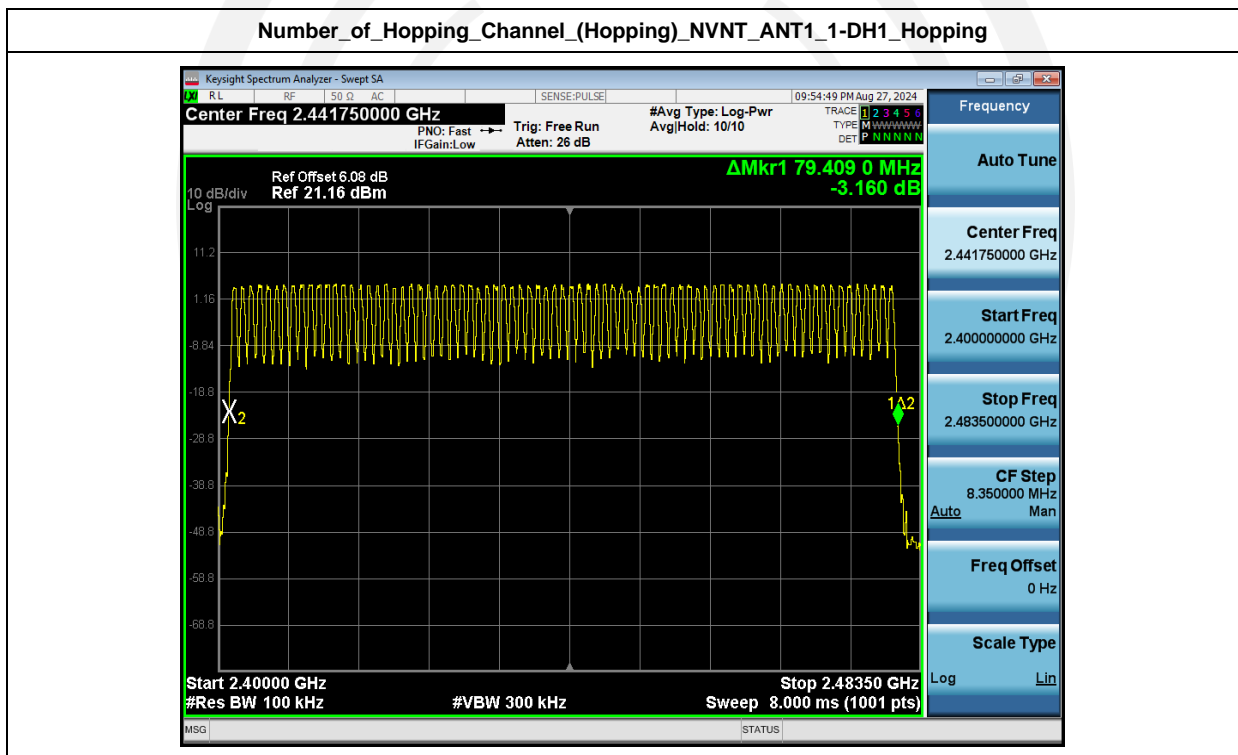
Number_of_Hopping_Channel_(Hopping)_NVNT_ANT1_1-DH1_Hopping

Keysight Spectrum Analyzer - Swept SA

RL RF 50 Ω AC SENSE:PULSE 09:54:49 PM Aug 27, 2024

Center Freq 2.441750000 GHz

PNO: Fast IFGain:Low

Trig: Free Run Atten: 26 dB

#Avg Type: Log-Pwr Avg|Hold: 10/10

TRACE 1 2 3 4 5 6 TYPE M WWWWW DET P N N N N N

Frequency

Ref Offset 6.08 dB
10 dB/div Ref 21.16 dBm
Log

ΔMkr1 79.409 0 MHz
-3.160 dB

11.2
1.16
-8.84
-18.8
-28.8
-38.8
-48.8
-58.8
-68.8

X2

1Δ2

Start 2.40000 GHz
#Res BW 100 kHz
#VBW 300 kHz
Stop 2.48350 GHz
Sweep 8.000 ms (1001 pts)

Auto Tune

Center Freq
2.441750000 GHz

Start Freq
2.400000000 GHz

Stop Freq
2.483500000 GHz

CF Step
8.350000 MHz
Auto Man

Freq Offset
0 Hz

Scale Type
Log Lin

MSG STATUS